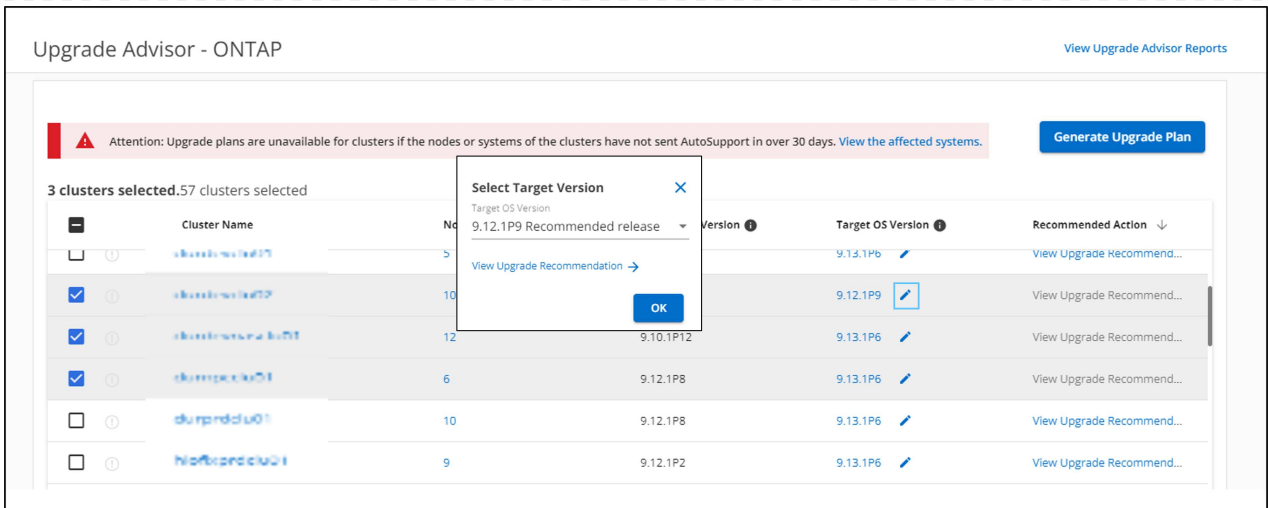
Upgrade Advisor - ONTAP

View Upgrade Advisor Reports

Attention: Upgrade plans are unavailable for clusters if the nodes or systems of the clusters have not sent AutoSupport in over 30 days. View the affected systems.

Generate Upgrade Plan

3 clusters selected.57 clusters selected

Select Target Version

Target OS Version

9.12.1P9 Recommended release

View Upgrade Recommendation →

OK

| | | Cluster Name | No | Version | Target OS Version | Recommended Action |
|---|---|---|---|---|---|---|
| | | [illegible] | 5 | | 9.13.1P6 | View Upgrade Recommend... |
| | | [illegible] | 10 | | 9.12.1P9 | View Upgrade Recommend... |
| | | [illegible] | 12 | 9.10.1P12 | 9.13.1P6 | View Upgrade Recommend... |
| | | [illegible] | 6 | 9.12.1P8 | 9.13.1P6 | View Upgrade Recommend... |
| | | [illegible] | 10 | 9.12.1P8 | 9.13.1P6 | View Upgrade Recommend... |
| | | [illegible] | 9 | 9.12.1P2 | 9.13.1P6 | View Upgrade Recommend... |